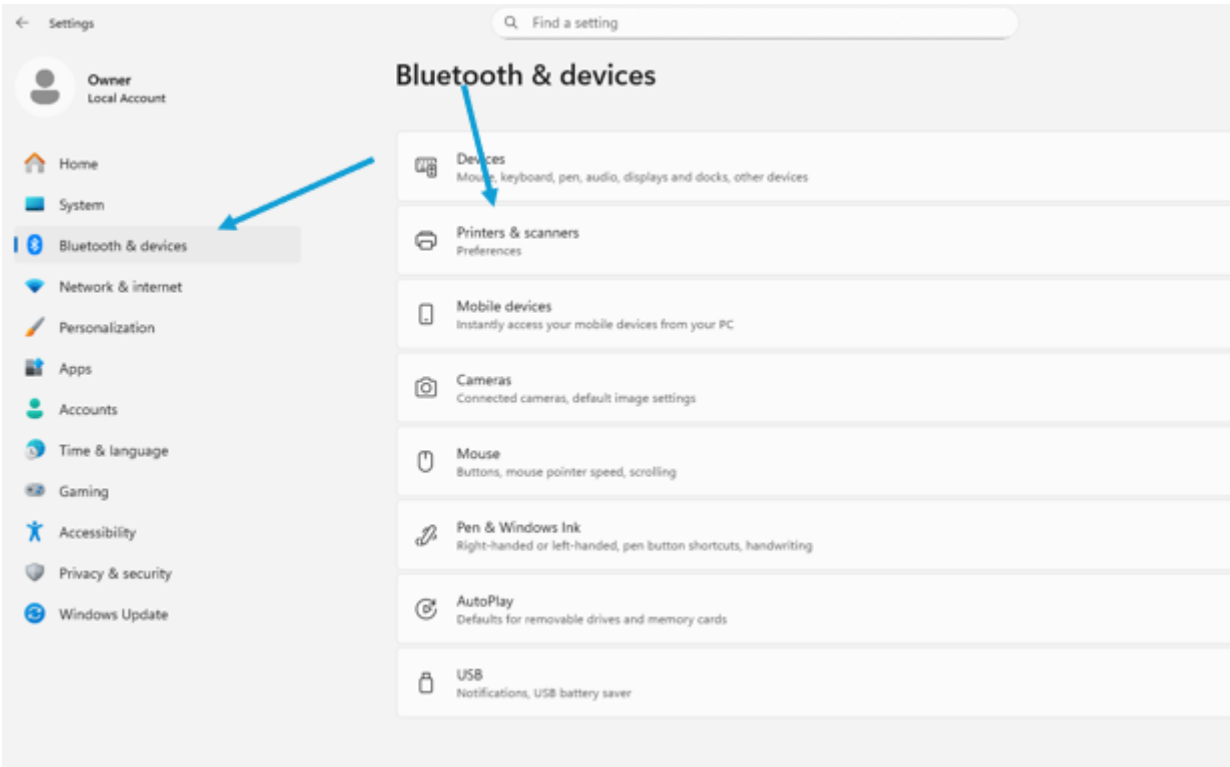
Settings

Find a setting

Owner
Local Account

Home
System
Bluetooth & devices
Network & internet
Personalization
Apps
Accounts
Time & language
Gaming
Accessibility
Privacy & security
Windows Update

Bluetooth & devices

Devices
Mouse, keyboard, pen, audio, displays and docks, other devices

Printers & scanners
Preferences

Mobile devices
Instantly access your mobile devices from your PC

Cameras
Connected cameras, default image settings

Mouse
Buttons, mouse pointer speed, scrolling

Pen & Windows Ink
Right-handed or left-handed, pen button shortcuts, handwriting

AutoPlay
Defaults for removable drives and memory cards

USB
Notifications, USB battery saver